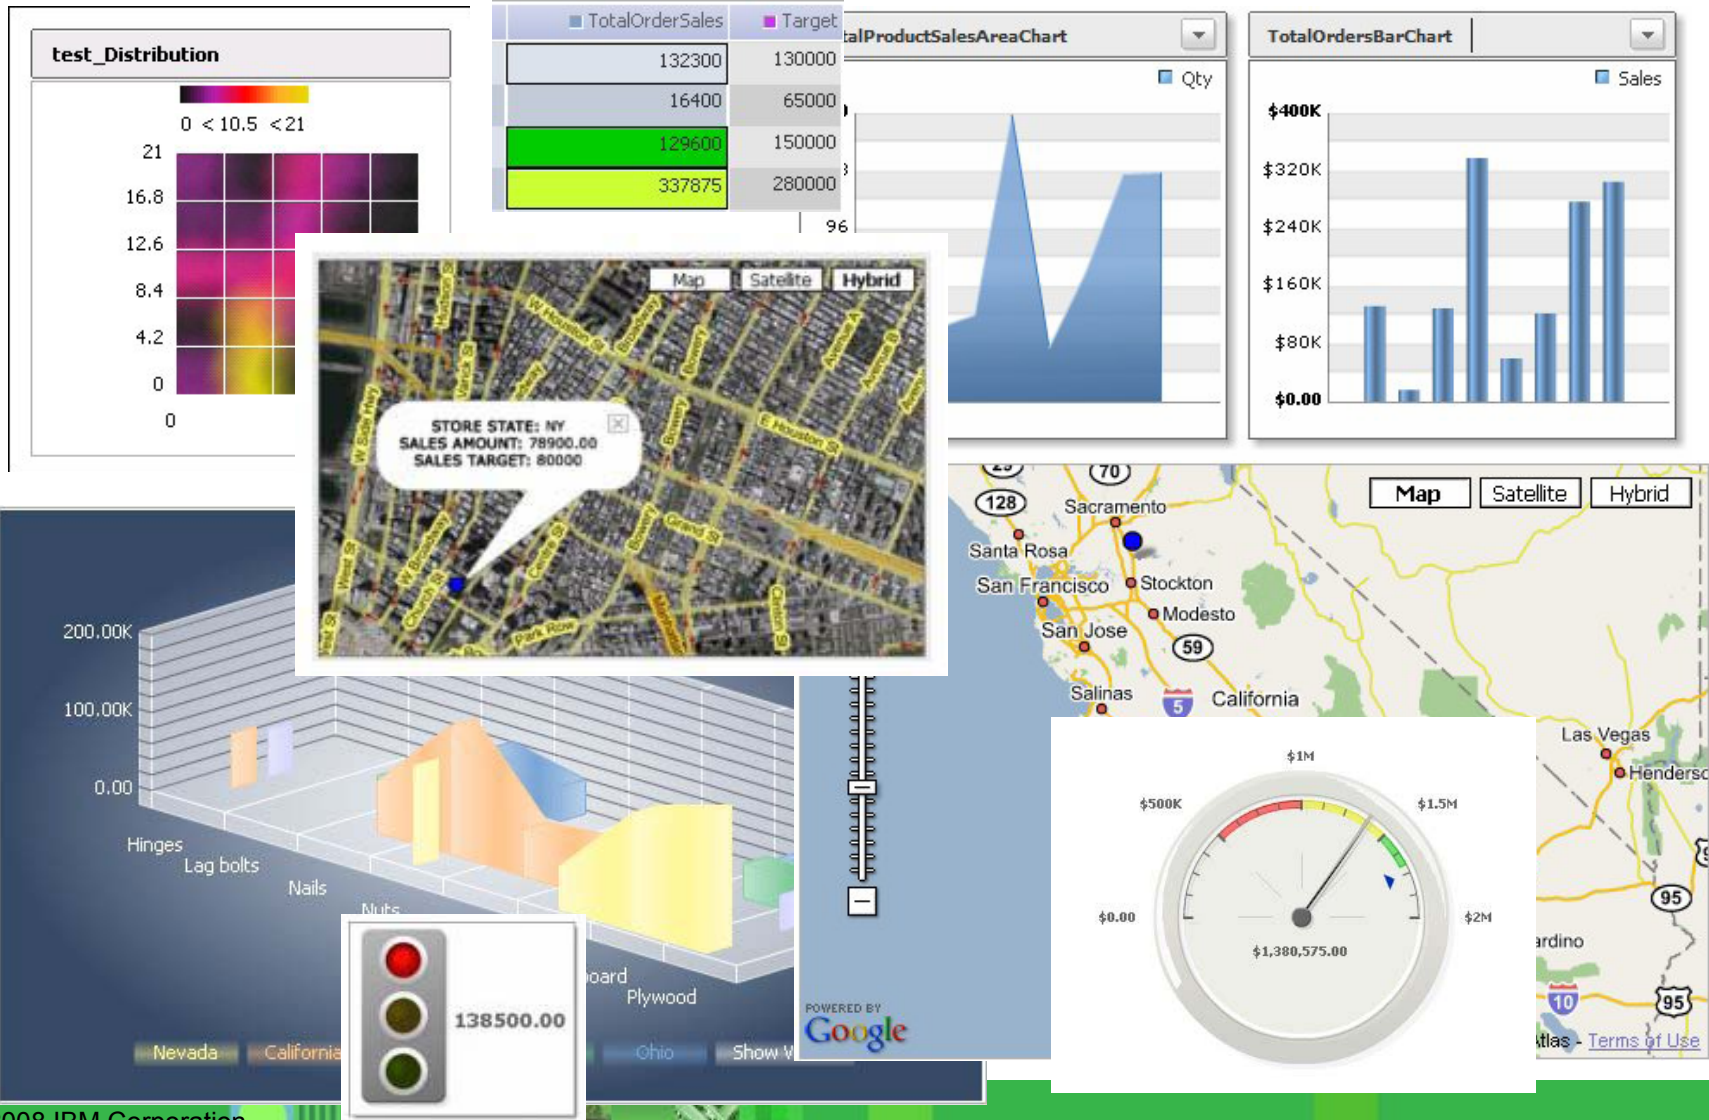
test_Distribution

0 < 10.5 < 21

21
16.8
12.6
8.4
4.2
0
0

| TotalOrderSales | Target |
|---|---|
| 132300 | 130000 |
| 16400 | 65000 |
| 129600 | 150000 |
| 337875 | 280000 |

talProductSalesAreaChart
Qty
96

TotalOrdersBarChart
Sales
$400K
$320K
$240K
$160K
$80K
$0.00

Map Satellite Hybrid
STORE STATE: NY
SALES AMOUNT: 78900.00
SALES TARGET: 80000
W Houston St
E Houston St
Bowery
Broadway
Grand St
Park Row
Canal St
Church St
West St
W Side Hwy
Centre St
Clinton St

200.00K
100.00K
0.00
Hinges
Lag bolts
Nails
Nuts
oard
Plywood
Nevada
California
Ohio
Show V

138500.00

Map Satellite Hybrid
70
128
Sacramento
Santa Rosa
San Francisco
Stockton
Modesto
San Jose
59
Salinas
5
California
Las Vegas
Hendersc
95
ardino
10
95
POWERED BY
Google
Atlas - Terms of Use

$1M
$500K
$1.5M
$0.00
$2M
$1,380,575.00

008 IBM Corporation